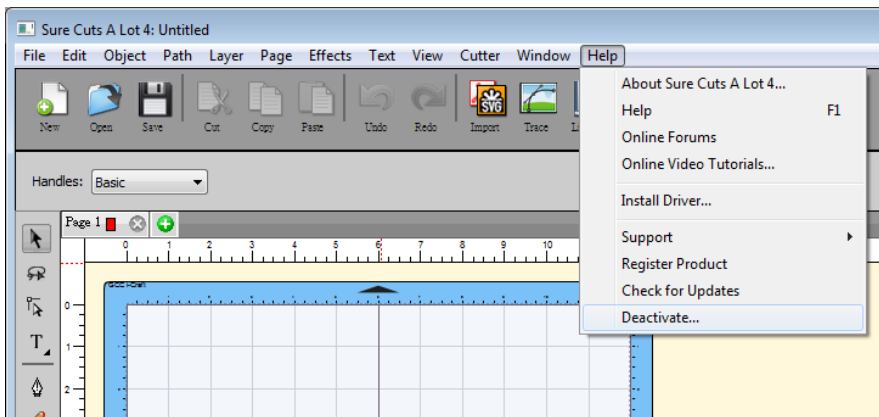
Sure Cuts A Lot 4: Untitled

File Edit Object Path Layer Page Effects Text View Cutter Window Help

New Open Save Cut Copy Paste Undo Redo Import Trace L

Handles: Basic

Page 1

0 1 2 3 4 5 6 7 8 9 10

0 1 2

About Sure Cuts A Lot 4...
Help F1
Online Forums
Online Video Tutorials...
Install Driver...
Support
Register Product
Check for Updates
Deactivate...